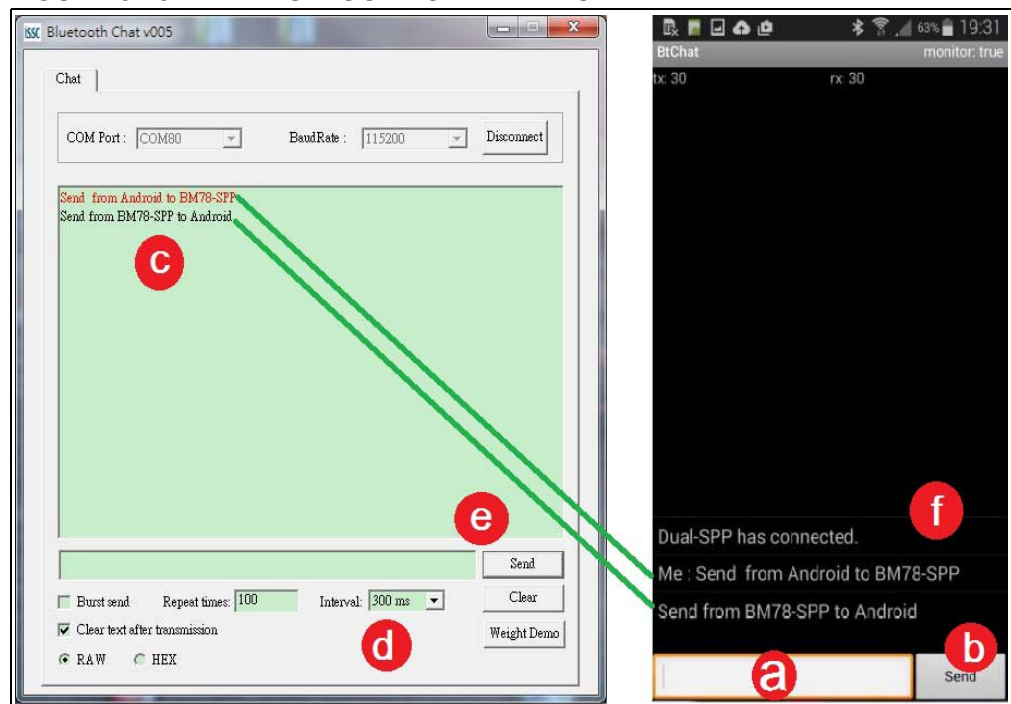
ISSC Bluetooth Chat v005

Chat

COM Port : COM80

BaudRate : 115200

Disconnect

Send from Android to BM78-SPP
Send from BM78-SPP to Android

c

e

Send

Burst send

Repeat times: 100

Interval: 300 ms

Clear

Clear text after transmission

Weight Demo

RAW

HEX

d

63% 19:31

BtChat

monitor: true

tx: 30

rx: 30

f

Dual-SPP has connected.

Me : Send from Android to BM78-SPP

Send from BM78-SPP to Android

a

b

Send